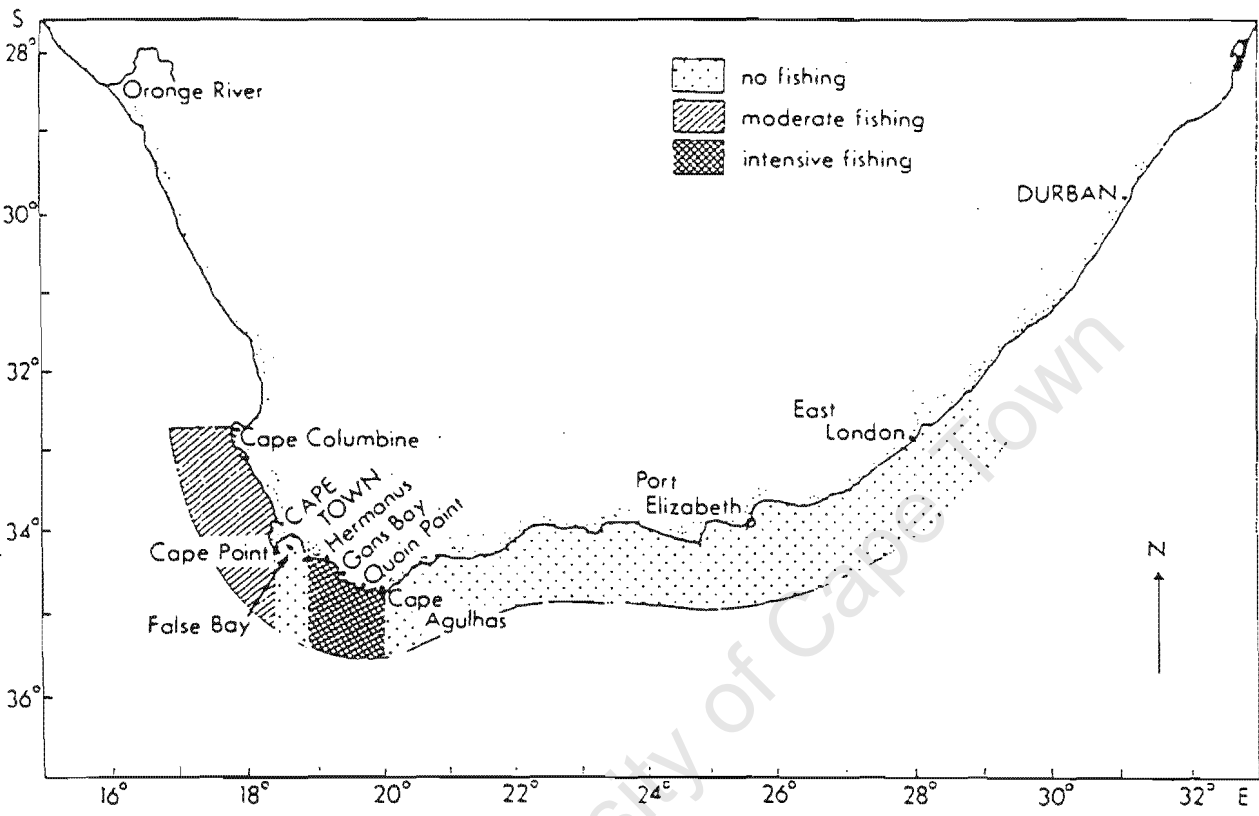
S
28°
30°
32°
34°
36°

Orange River

no fishing
moderate fishing
intensive fishing

DURBAN

East London

Cape Columbine

CAPE TOWN
Hermanus
Gans Bay
Quoin Point
Cape Point
False Bay
Cape Agulhas

Port Elizabeth

N

16° 18° 20° 22° 24° 26° 28° 30° 32° E

University of Cape Town